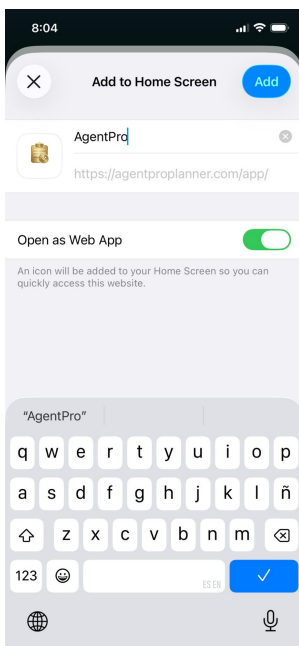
8:04

Add to Home Screen

Add

AgentPro

https://agentproplanner.com/app/

Open as Web App

An icon will be added to your Home Screen so you can quickly access this website.

"AgentPro"

q w e r t y u i o p

a s d f g h j k l ñ

z x c v b n m

123

ES EN